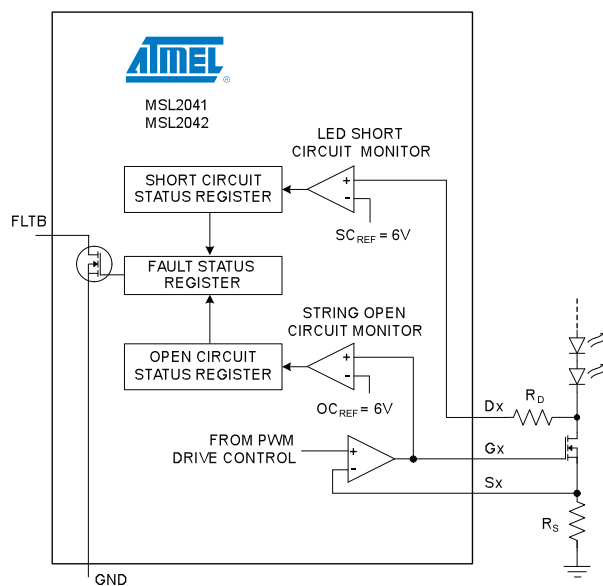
ATMEL®

MSL2041
MSL2042

LED SHORT CIRCUIT MONITOR

SHORT CIRCUIT STATUS REGISTER

+
-

$SC_{REF}$ = 6V

FLTB

FAULT STATUS REGISTER

STRING OPEN CIRCUIT MONITOR

OPEN CIRCUIT STATUS REGISTER

+
-

$OC_{REF}$ = 6V

FROM PWM DRIVE CONTROL

+
-

Dx

$R_D$

Gx

Sx

$R_S$

GND